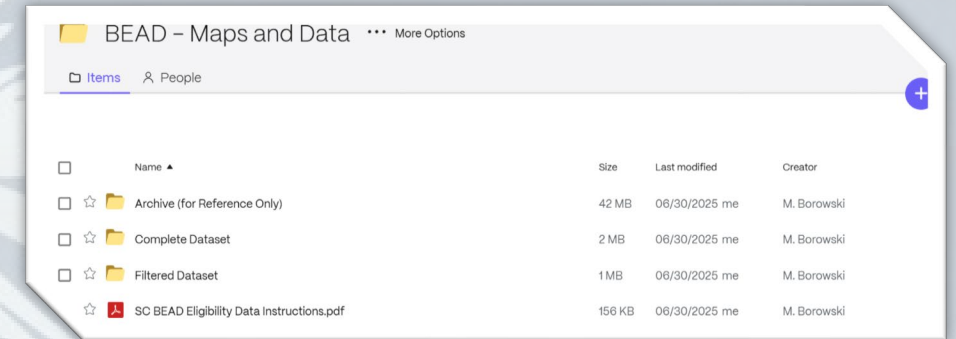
BEAD – Maps and Data ••• More Options

Items People

| Name ▲ | Size | Last modified | Creator |
|---|---|---|---|
| Archive (for Reference Only) | 42 MB | 06/30/2025 me | M. Borowski |
| Complete Dataset | 2 MB | 06/30/2025 me | M. Borowski |
| Filtered Dataset | 1 MB | 06/30/2025 me | M. Borowski |
| SC BEAD Eligibility Data Instructions.pdf | 156 KB | 06/30/2025 me | M. Borowski |